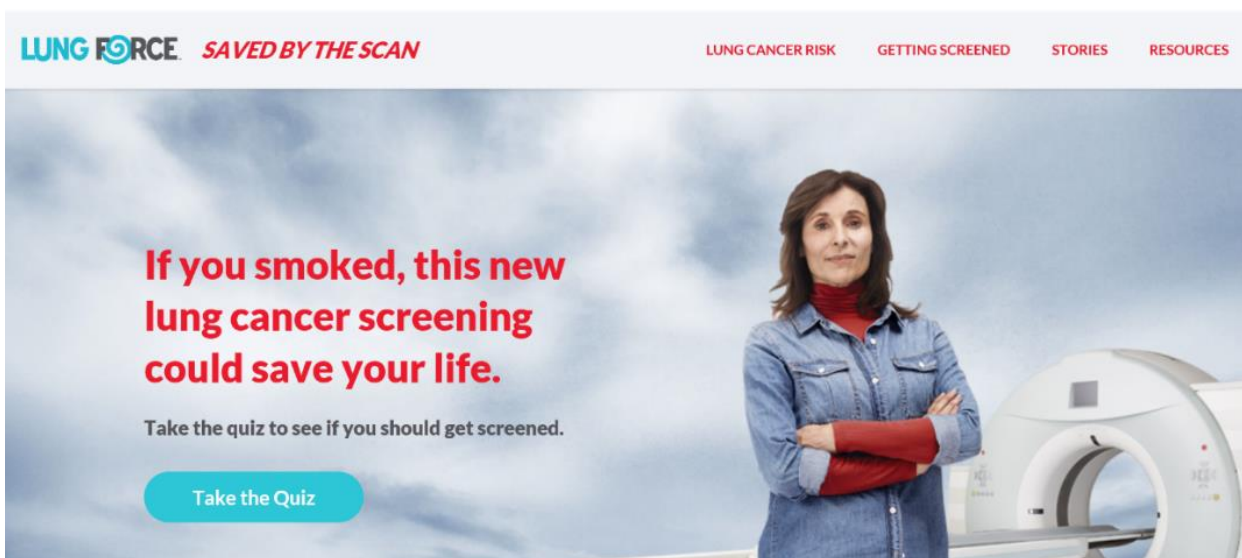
LUNG FORCE SAVED BY THE SCAN

LUNG CANCER RISK GETTING SCREENED STORIES RESOURCES

If you smoked, this new lung cancer screening could save your life.

Take the quiz to see if you should get screened.

Take the Quiz